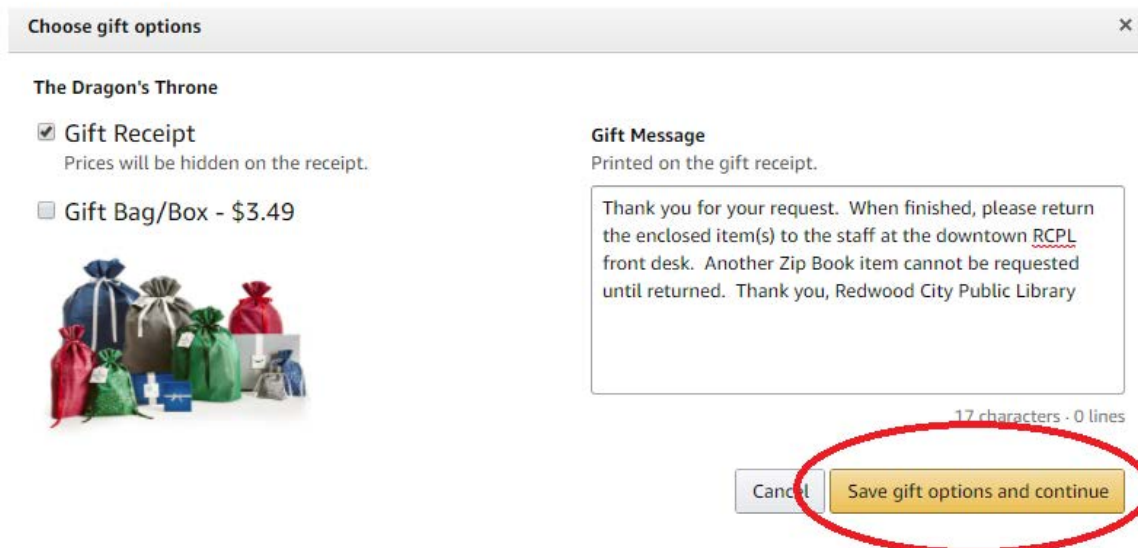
Choose gift options

×

The Dragon's Throne

Gift Receipt
Prices will be hidden on the receipt.

Gift Bag/Box - $3.49

Gift Message
Printed on the gift receipt.

Thank you for your request.  When finished, please return the enclosed item(s) to the staff at the downtown RCPL front desk.  Another Zip Book item cannot be requested until returned.  Thank you, Redwood City Public Library

17 characters · 0 lines

Cancel

Save gift options and continue